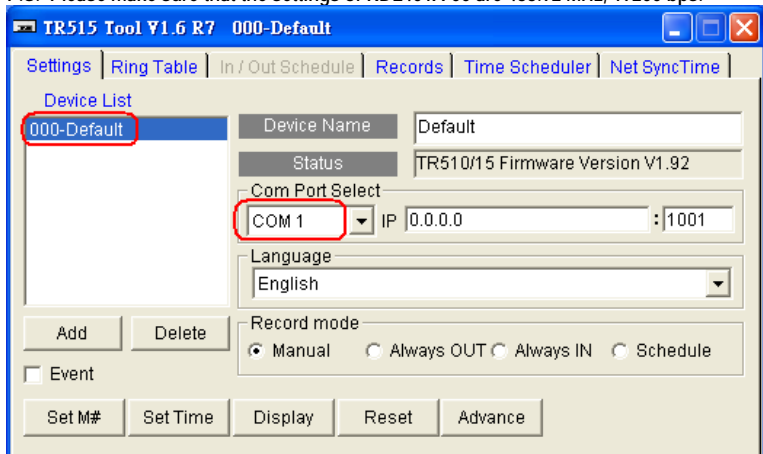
TR515 Tool V1.6 R7 000-Default

Settings | Ring Table | In / Out Schedule | Records | Time Scheduler | Net SyncTime

Device List

000-Default

Device Name | Default

Status | TR510/15 Firmware Version V1.92

Com Port Select

COM 1 IP 0.0.0.0 : 1001

Language

English

Add Delete

Event

Record mode

Manual Always OUT Always IN Schedule

Set M# Set Time Display Reset Advance